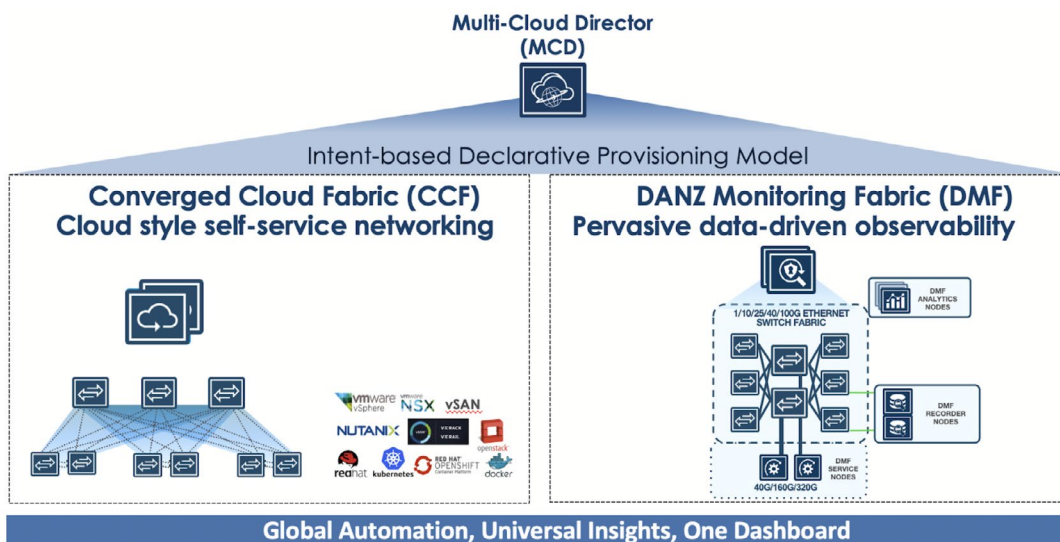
Multi-Cloud Director
(MCD)

Intent-based Declarative Provisioning Model

Converged Cloud Fabric (CCF)
Cloud style self-service networking

vmware vSphere
vmware NSX
vSAN
NUTANIX
VXRACK VXRAIL
openstack
redhat
kubernetes
RED HAT OPENSHIFT Container Platform
docker

DANZ Monitoring Fabric (DMF)
Pervasive data-driven observability

1/10/25/40/100G ETHERNET SWITCH FABRIC

DMF ANALYTICS NODES

DMF RECORDER NODES

DMF SERVICE NODES

40G/160G/320G

Global Automation, Universal Insights, One Dashboard